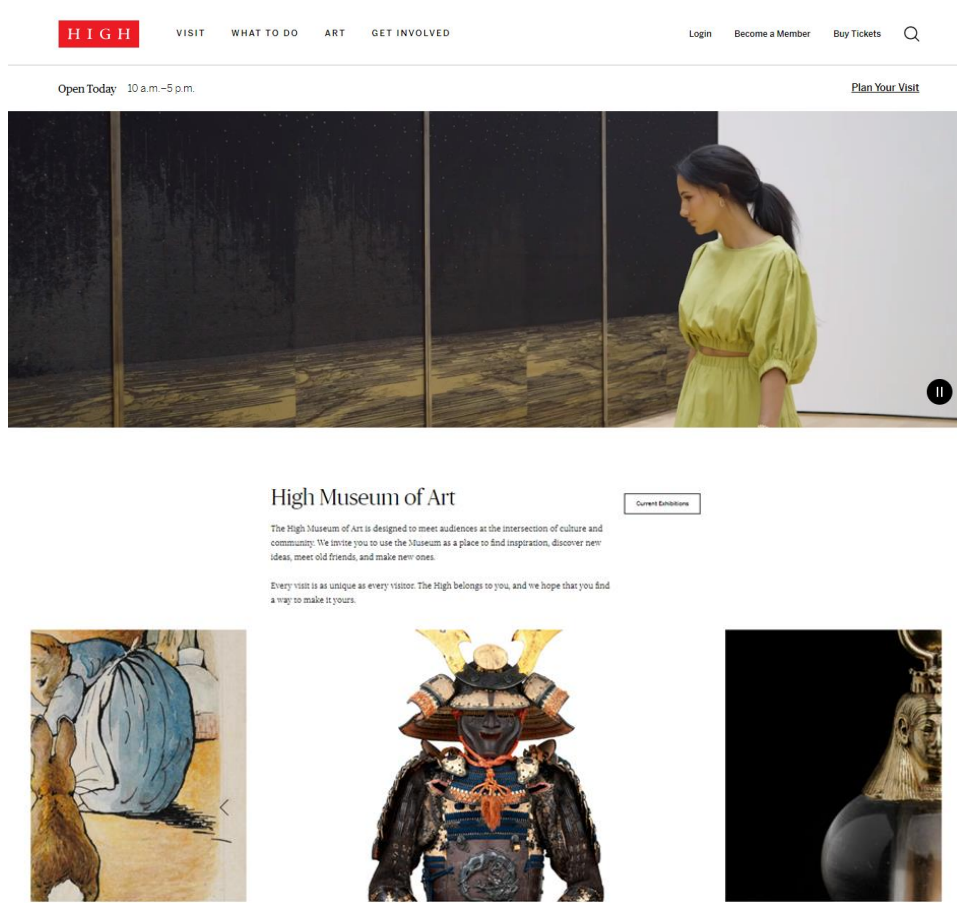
HIGH

VISIT WHAT TO DO ART GET INVOLVED

Login Become a Member Buy Tickets

Open Today 10 a.m.–5 p.m.

Plan Your Visit

High Museum of Art

Current Exhibitions

The High Museum of Art is designed to meet audiences at the intersection of culture and community. We invite you to use the Museum as a place to find inspiration, discover new ideas, meet old friends, and make new ones.

Every visit is as unique as every visitor. The High belongs to you, and we hope that you find a way to make it yours.